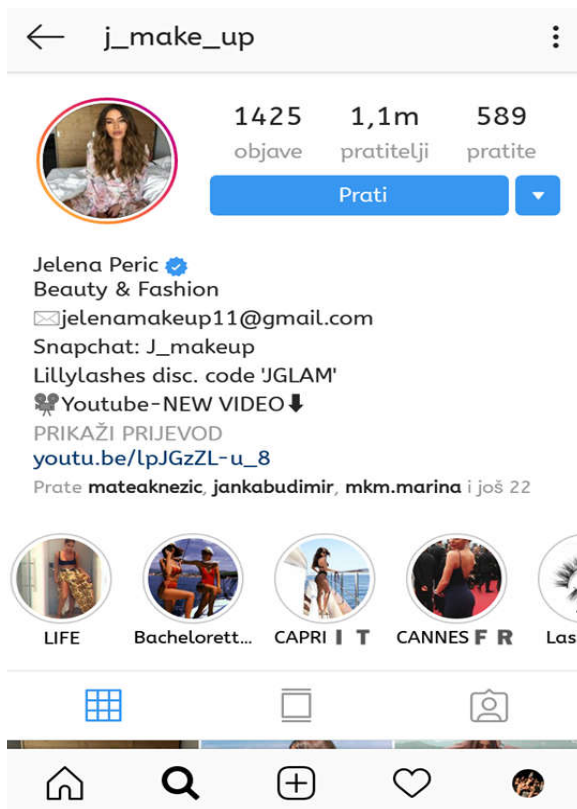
j_make_up

1425 objave
1,1m pratitelji
589 pratite

Prati

Jelena Peric
Beauty & Fashion
✉jelenamakeup11@gmail.com
Snapchat: J_makeup
Lillylashes disc. code 'JGLAM'
🎥Youtube-NEW VIDEO⬇
PRIKAŽI PRIJEVOD
youtu.be/lpJGzZL-u_8
Prate mateaknezic, jankabudimir, mkm.marina i još 22

LIFE
Bachelorett...
CAPRI I T
CANNES F R
Las